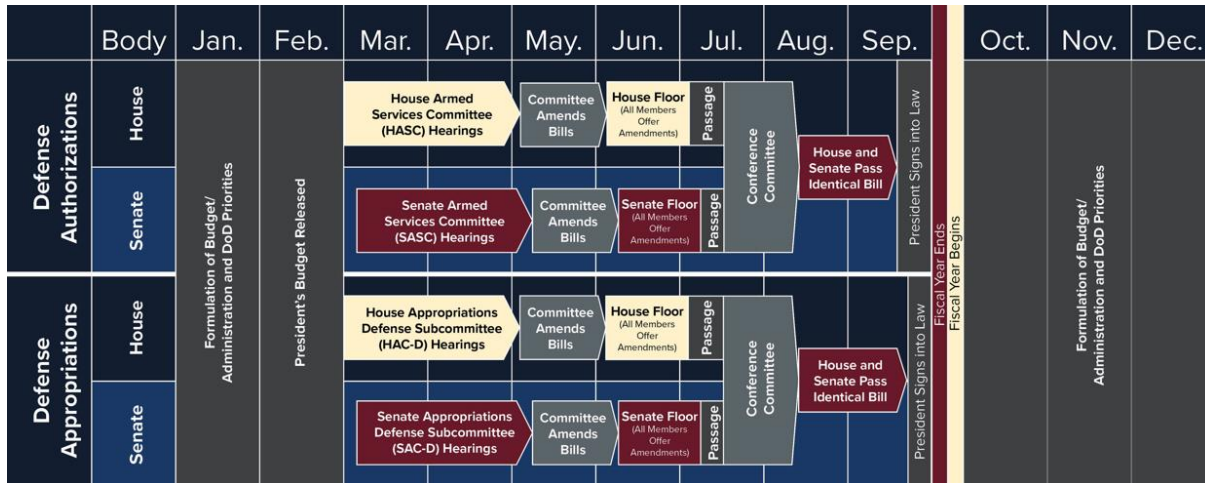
| | Body | Jan. | Feb. | Mar. | Apr. | May. | Jun. | Jul. | Aug. | Sep. | | | Oct. | Nov. | Dec. |
|---|---|---|---|---|---|---|---|---|---|---|---|---|---|---|---|
| Defense Authorizations | House | Formulation of Budget/ Administration and DoD Priorities | President's Budget Released | House Armed Services Committee (HASC) Hearings | | Committee Amends Bills | House Floor (All Members Offer Amendments) / Passage | Conference Committee | House and Senate Pass Identical Bill | President Signs into Law | Fiscal Year Ends | Fiscal Year Begins | Formulation of Budget/ Administration and DoD Priorities | | |
| | Senate | | | Senate Armed Services Committee (SASC) Hearings | | Committee Amends Bills | Senate Floor (All Members Offer Amendments) / Passage | | | | | | | | |
| Defense Appropriations | House | | | House Appropriations Defense Subcommittee (HAC-D) Hearings | | Committee Amends Bills | House Floor (All Members Offer Amendments) / Passage | Conference Committee | House and Senate Pass Identical Bill | President Signs into Law | | | | | |
| | Senate | | | Senate Appropriations Defense Subcommittee (SAC-D) Hearings | | Committee Amends Bills | Senate Floor (All Members Offer Amendments) / Passage | | | | | | | | |